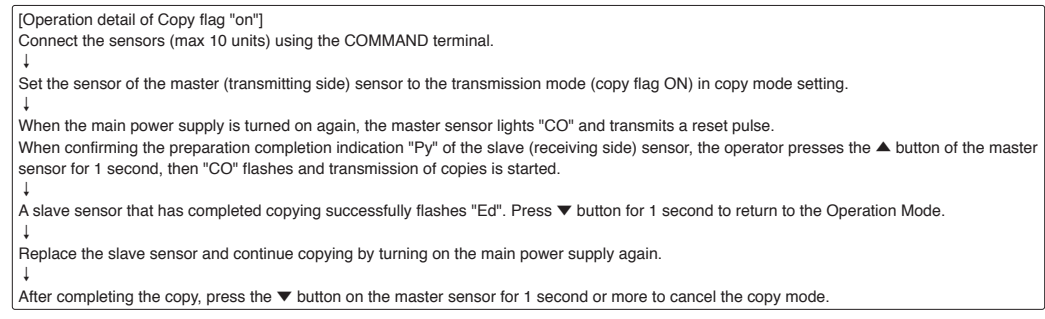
[Operation detail of Copy flag "on"]
Connect the sensors (max 10 units) using the COMMAND terminal.
↓
Set the sensor of the master (transmitting side) sensor to the transmission mode (copy flag ON) in copy mode setting.
↓
When the main power supply is turned on again, the master sensor lights "CO" and transmits a reset pulse.
When confirming the preparation completion indication "Py" of the slave (receiving side) sensor, the operator presses the ▲ button of the master sensor for 1 second, then "CO" flashes and transmission of copies is started.
↓
A slave sensor that has completed copying successfully flashes "Ed". Press ▼ button for 1 second to return to the Operation Mode.
↓
Replace the slave sensor and continue copying by turning on the main power supply again.
↓
After completing the copy, press the ▼ button on the master sensor for 1 second or more to cancel the copy mode.